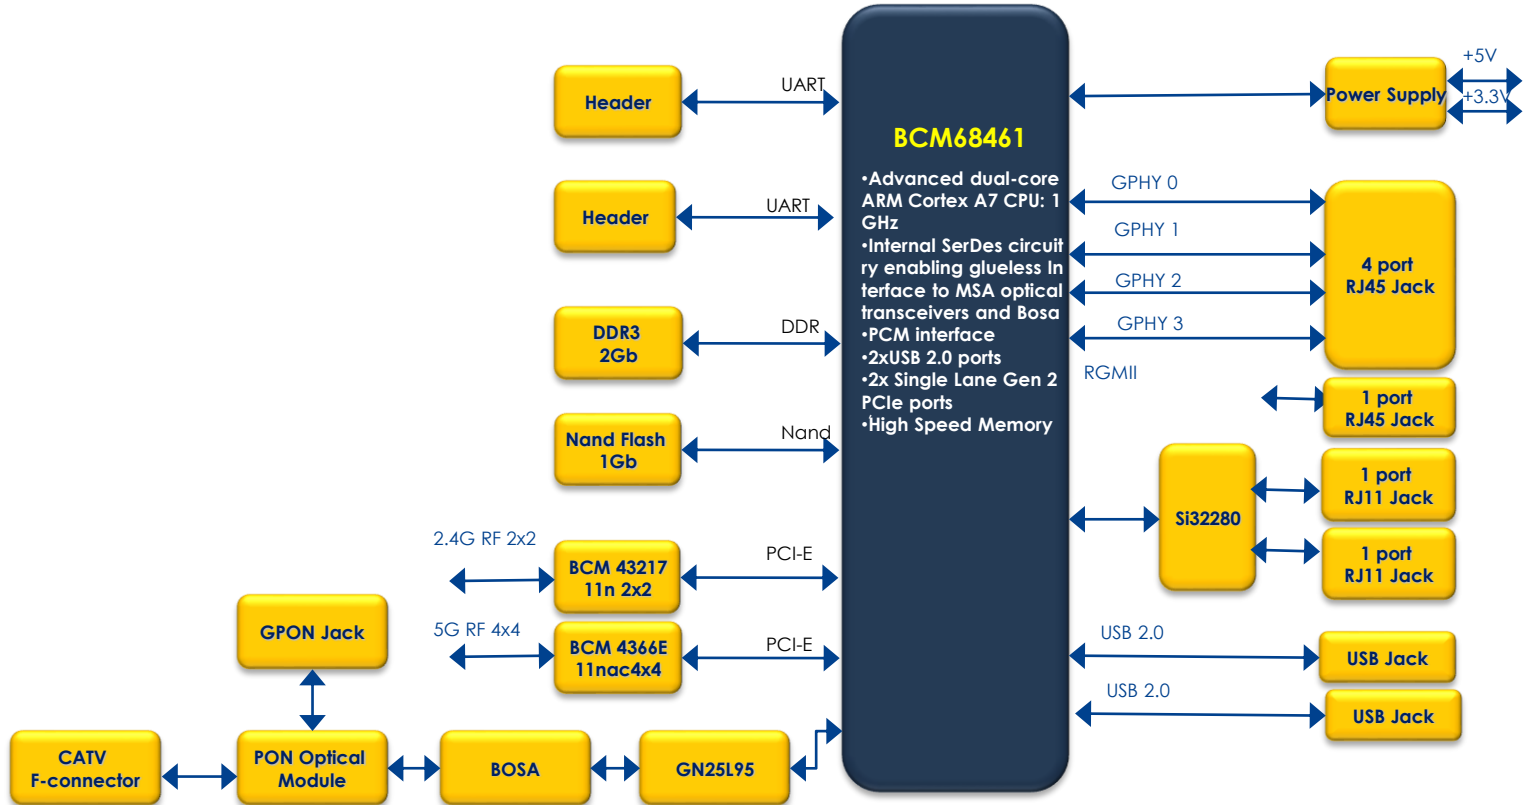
Header

UART

Header

UART

DDR3
2Gb

DDR

Nand Flash
1Gb

Nand

2.4G RF 2x2

BCM 43217
11n 2x2

PCI-E

5G RF 4x4

BCM 4366E
11nac4x4

PCI-E

GPON Jack

CATV
F-connector

PON Optical
Module

BOSA

GN25L95

BCM68461

•Advanced dual-core ARM Cortex A7 CPU: 1 GHz
•Internal SerDes circuitry enabling glueless Interface to MSA optical transceivers and Bosa
•PCM interface
•2xUSB 2.0 ports
•2x Single Lane Gen 2 PCIe ports
•High Speed Memory

Power Supply

+5V

+3.3V

GPHY 0

GPHY 1

GPHY 2

GPHY 3

4 port
RJ45 Jack

RGMII

1 port
RJ45 Jack

Si32280

1 port
RJ11 Jack

1 port
RJ11 Jack

USB 2.0

USB Jack

USB 2.0

USB Jack